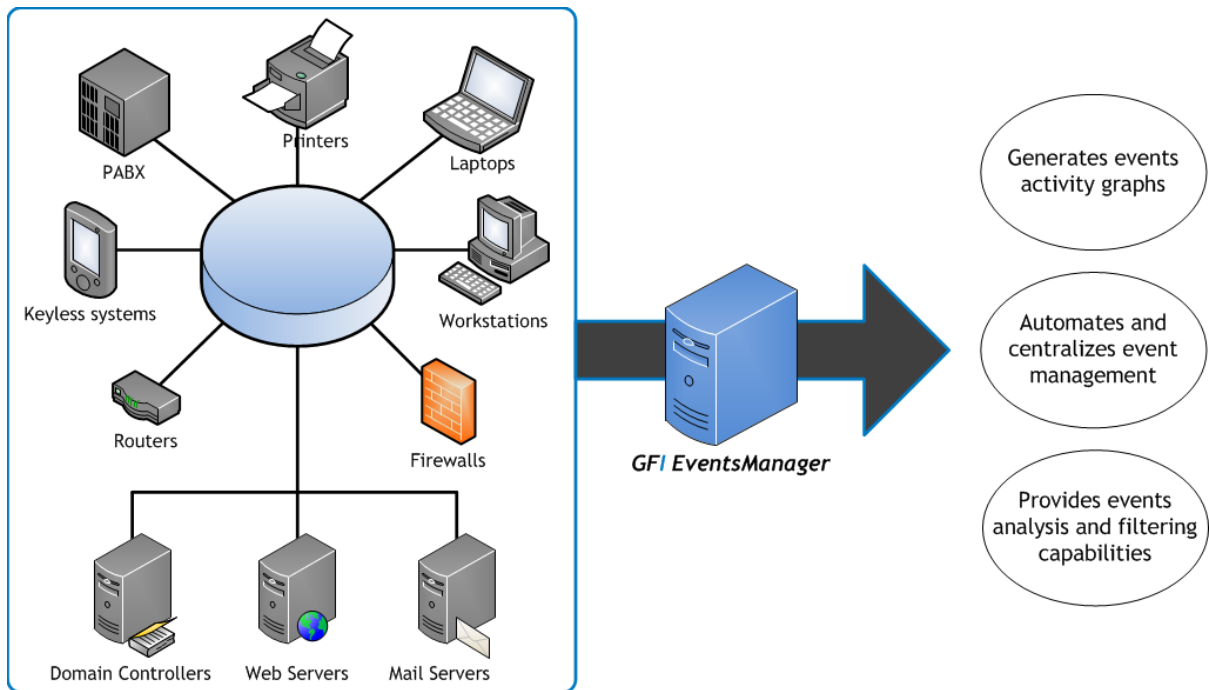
PABX

Printers

Laptops

Keyless systems

Workstations

Routers

Firewalls

Domain Controllers

Web Servers

Mail Servers

GFI EventsManager

Generates events activity graphs

Automates and centralizes event management

Provides events analysis and filtering capabilities